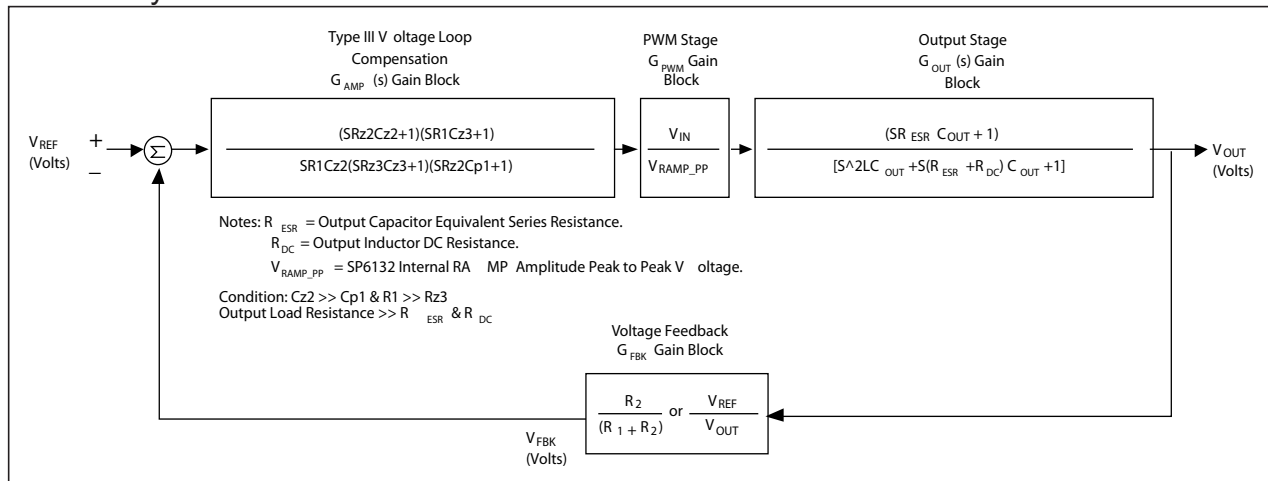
Type III V oltage Loop Compensation
$G_{AMP}$ (s) Gain Block

PWM Stage
$G_{PWM}$ Gain Block

Output Stage
$G_{OUT}$ (s) Gain Block

$V_{REF}$ (Volts)

+

–

Σ

$\frac{(SRz2Cz2+1)(SR1Cz3+1)}{SR1Cz2(SRz3Cz3+1)(SRz2Cp1+1)}$

$\frac{V_{IN}}{V_{RAMP\_PP}}$

$\frac{(SR_{ESR}C_{OUT}+1)}{[S^2LC_{OUT}+S(R_{ESR}+R_{DC})C_{OUT}+1]}$

$V_{OUT}$ (Volts)

Notes: $R_{ESR}$ = Output Capacitor Equivalent Series Resistance.
$R_{DC}$ = Output Inductor DC Resistance.
$V_{RAMP\_PP}$ = SP6132 Internal RA MP Amplitude Peak to Peak V oltage.

Condition: Cz2 >> Cp1 & R1 >> Rz3
Output Load Resistance >> $R_{ESR}$ & $R_{DC}$

Voltage Feedback
$G_{FBK}$ Gain Block

$\frac{R_2}{(R_1+R_2)}$ or $\frac{V_{REF}}{V_{OUT}}$

$V_{FBK}$ (Volts)